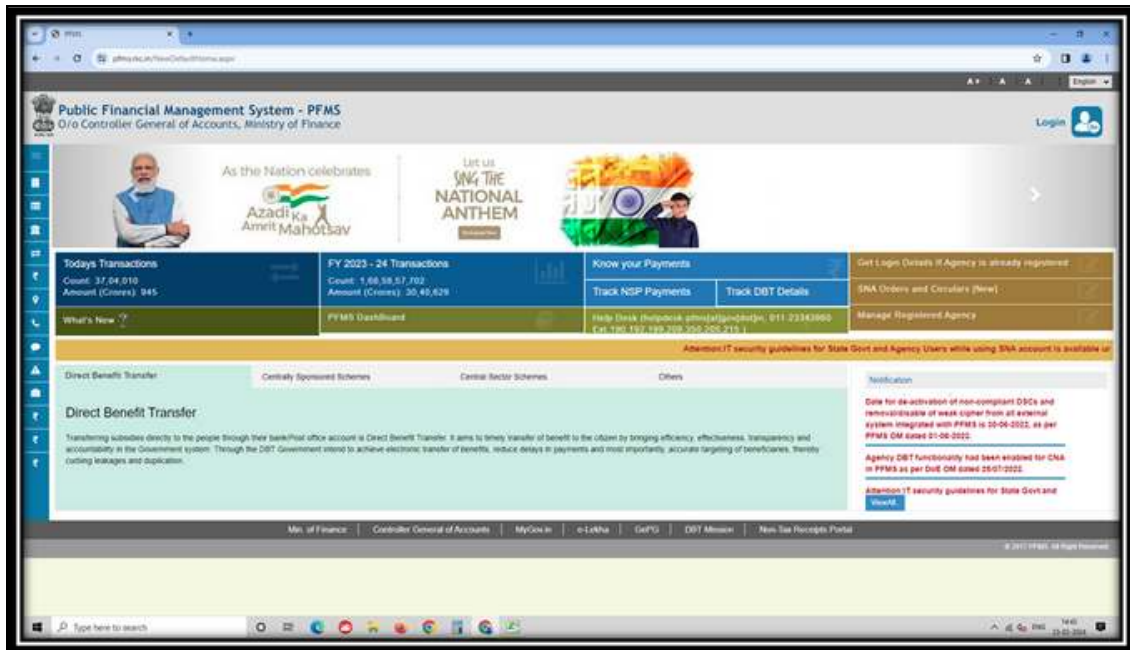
PFMS

pfms.nic.in/NewDefaultHome.aspx

A+ A A- English

Public Financial Management System - PFMS
O/o Controller General of Accounts, Ministry of Finance

Login

As the Nation celebrates
Azadi Ka Amrit Mahotsav

Let us
SING THE
NATIONAL
ANTHEM

Todays Transactions
Count: 37,04,010
Amount (Crores): 945

FY 2023 - 24 Transactions
Count: 1,68,58,57,702
Amount (Crores): 30,40,629

Know your Payments

Track NSP Payments

Track DBT Details

Get Login Details If Agency is already registered

SNA Orders and Circulars (New)

What's New

PFMS Dashboard

Help Desk (helpdesk-pfms[at]gov[dot]in, 011-23343860 Ext.190,192,199,209,350,205,215 )

Manage Registered Agency

Attention:IT security guidelines for State Govt and Agency Users while using SNA account is available u

Direct Benefit Transfer

Centrally Sponsored Schemes

Central Sector Schemes

Others

Direct Benefit Transfer

Transferring subsidies directly to the people through their bank/Post office account is Direct Benefit Transfer. It aims to timely transfer of benefit to the citizen by bringing efficiency, effectiveness, transparency and accountability in the Government system. Through the DBT Government intend to achieve electronic transfer of benefits, reduce delays in payments and most importantly, accurate targeting of beneficiaries, thereby curbing leakages and duplication.

Notification

Date for de-activation of non-compliant DSCs and removal/disable of weak cipher from all external system integrated with PFMS is 30-06-2022, as per PFMS OM dated 01-06-2022.

Agency DBT functionality had been enabled for CNA in PFMS as per DoE OM dated 25/07/2022.

Attention:IT security guidelines for State Govt and

ViewAll

Min. of Finance | Controller General of Accounts | MyGov.in | e-Lekha | GePG | DBT Mission | Non-Tax Receipts Portal

© 2017 PFMS. All Right Reserved

Type here to search

ENG